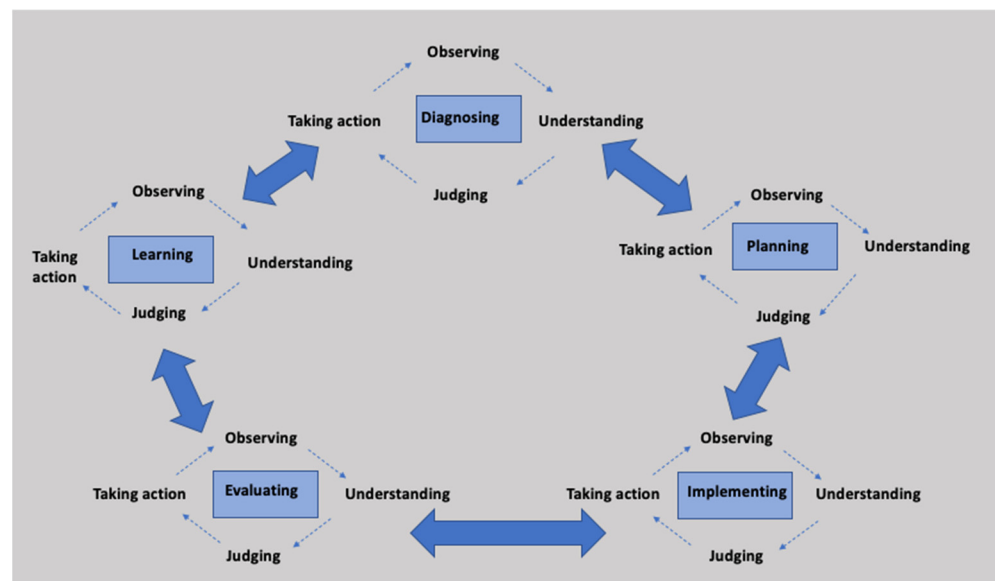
Observing

Taking action

Diagnosing

Understanding

Judging

Observing

Taking action

Learning

Understanding

Judging

Observing

Taking action

Planning

Understanding

Judging

Observing

Taking action

Evaluating

Understanding

Judging

Observing

Taking action

Implementing

Understanding

Judging